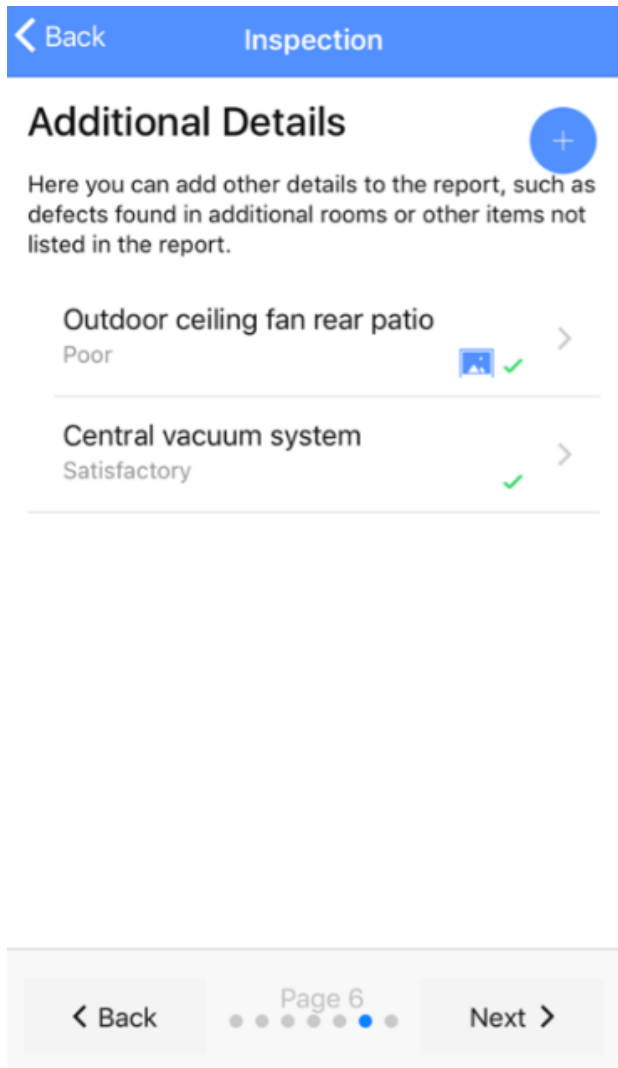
Back
Inspection

Additional Details

+

Here you can add other details to the report, such as defects found in additional rooms or other items not listed in the report.

Outdoor ceiling fan rear patio
Poor

Central vacuum system
Satisfactory

Back
Page 6
Next